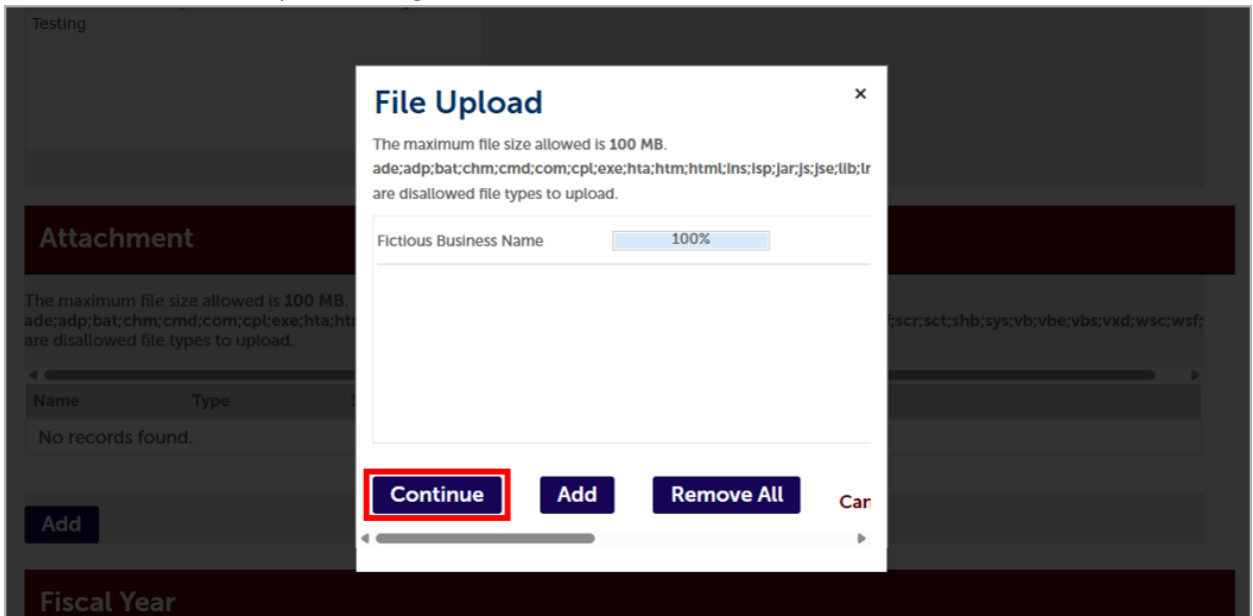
Testing

File Upload

×

The maximum file size allowed is 100 MB.

ade;adp;bat;chm;cmd;com;cpl;exe;hta;htm;html;ins;isp;jar;js;jse;lib;l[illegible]

are disallowed file types to upload.

Fictious Business Name 100%

Continue Add Remove All Ca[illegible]

Attachment

The maximum file size allowed is 100 MB.

ade;adp;bat;chm;cmd;com;cpl;exe;hta;ht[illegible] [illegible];scr;sct;shb;sys;vb;vbe;vbs;vxd;wsc;wsf;

are disallowed file types to upload.

| Name | Type |
|---|---|
| No records found. | |

Add

Fiscal Year